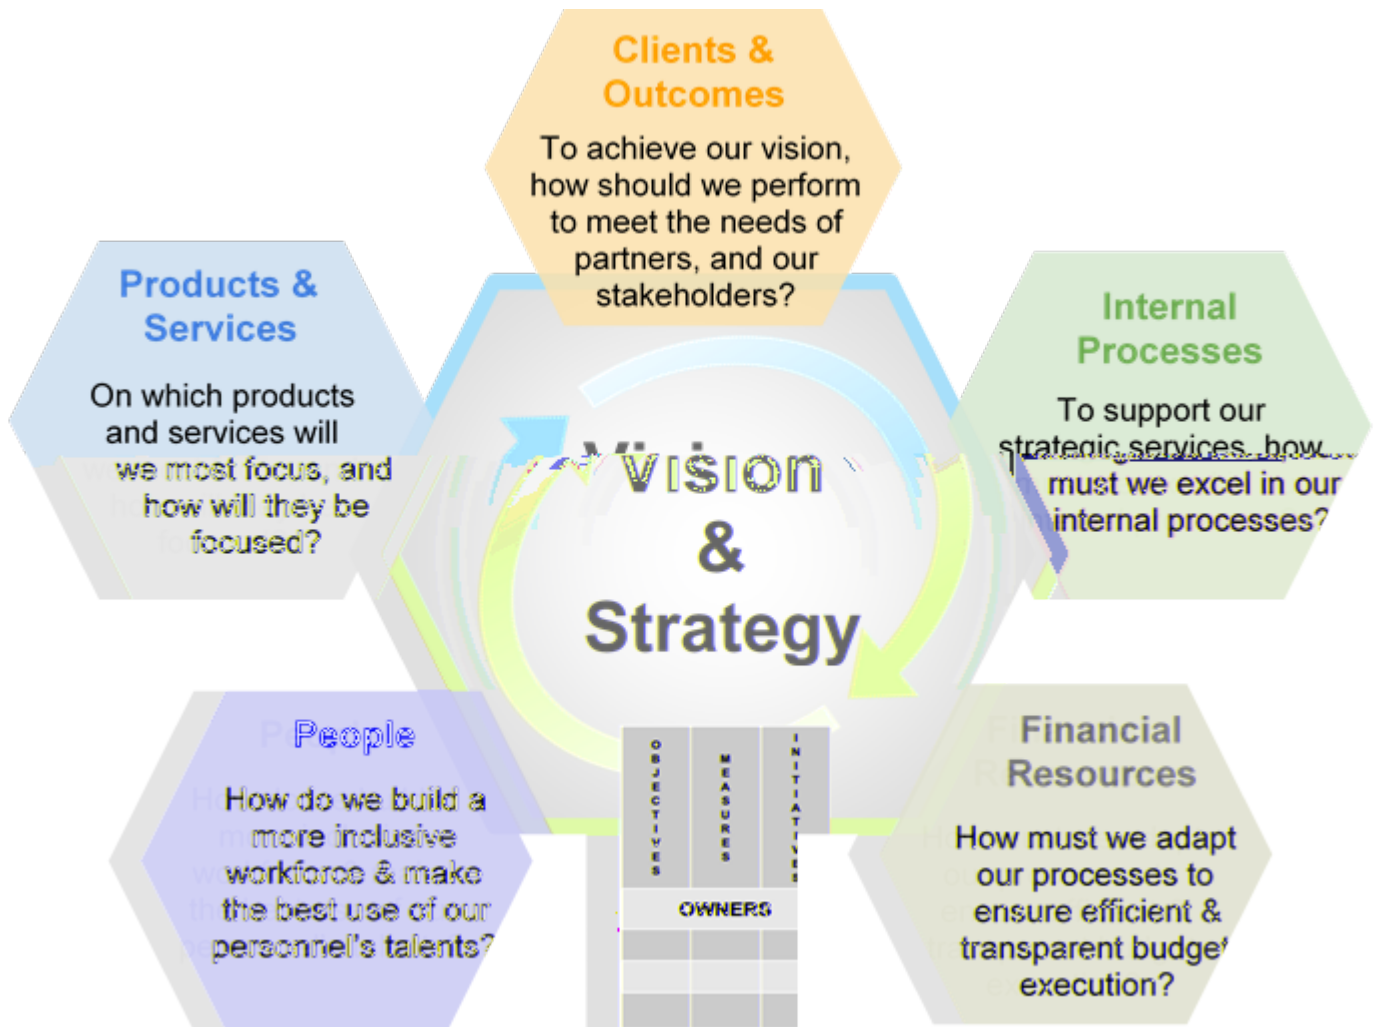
Clients & Outcomes

To achieve our vision, how should we perform to meet the needs of partners, and our stakeholders?

Products & Services

On which products and services will we most focus, and how will they be focused?

Internal Processes

To support our strategic services, how must we excel in our internal processes?

Vision & Strategy

People

How do we build a more inclusive workforce & make the best use of our personnel's talents?

OBJECTIVES

MEASURES

INITIATIVES

OWNERS

Financial Resources

How must we adapt our processes to ensure efficient & transparent budget execution?